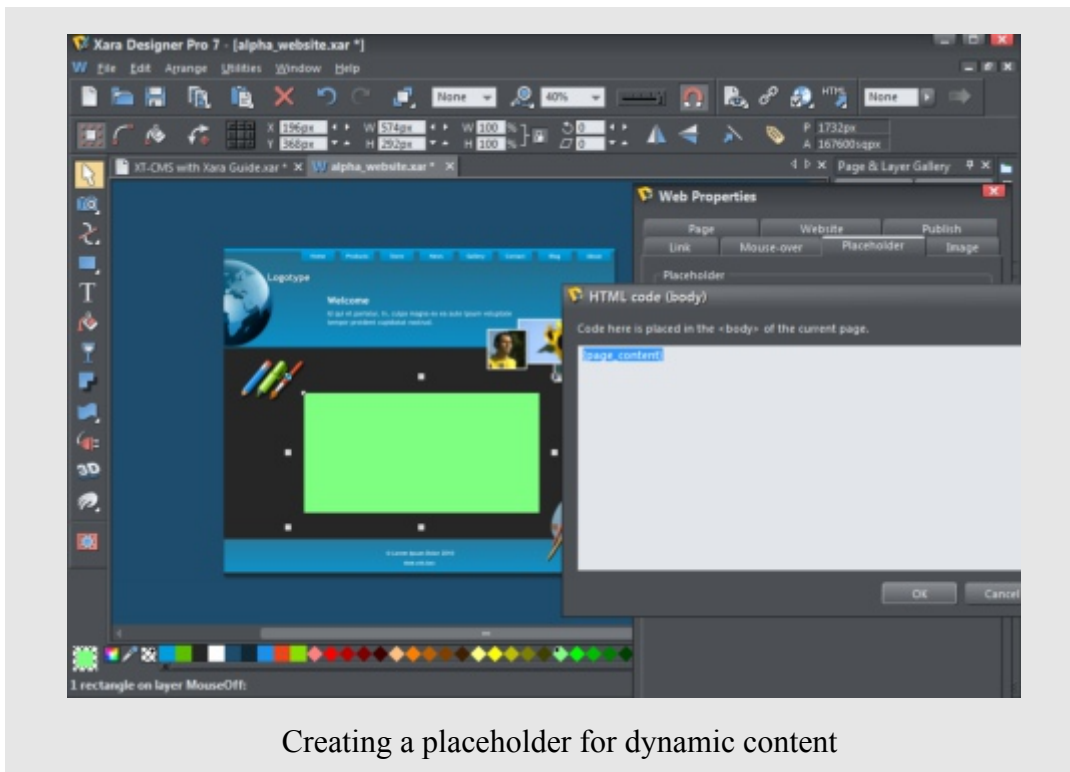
Xara Designer Pro 7 - [alpha_website.xar *]
File Edit Arrange Utilities Window Help
None 40% None
X 196px Y 368px W 574px H 292px W 100 % H 100 % 0 0 P 1732px A 167600sqpx
XT-CMS with Xara Guide.xar * × alpha_website.xar * × Page & Layer Gallery
Web Properties
Page Website Publish
Link Mouse-over Placeholder Image
Placeholder
Logotype
Welcome
HTML code (body)
Code here is placed in the <body> of the current page.
[page_content]
OK Cancel
1 rectangle on layer MouseOff:

Creating a placeholder for dynamic content